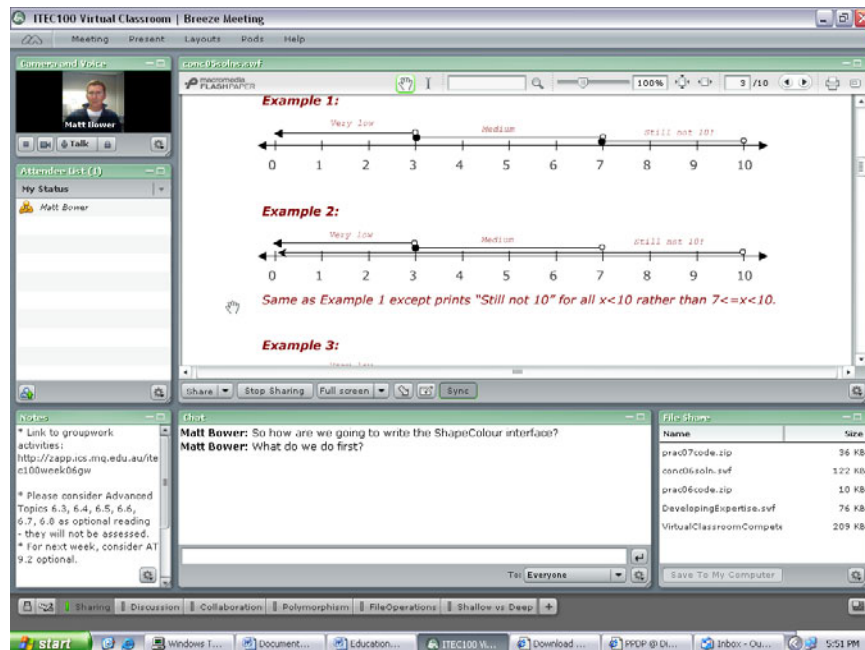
ITEC100 Virtual Classroom | Breeze Meeting

Meeting Present Layouts Pods Help

Camera and Voice

Matt Bower

Talk

Attendee List (1)

My Status

Matt Bower

conc06soln.swf

macromedia FLASHPAPER

100%

3 /10

Example 1:

Very low

Medium

Still not 10!

0 1 2 3 4 5 6 7 8 9 10

Example 2:

Very low

Medium

Still not 10!

0 1 2 3 4 5 6 7 8 9 10

Same as Example 1 except prints "Still not 10" for all x<10 rather than 7<=x<10.

Example 3:

Share Stop Sharing Full screen Sync

Notes

* Link to groupwork activities: http://zapp.ics.mq.edu.au/itec100week06gw

* Please consider Advanced Topics 6.3, 6.4, 6.5, 6.6, 6.7, 6.8 as optional reading - they will not be assessed.
* For next week, consider AT 9.2 optional.

Chat

Matt Bower: So how are we going to write the ShapeColour interface?
Matt Bower: What do we do first?

To: Everyone

File Share

| Name | Size |
|---|---|
| prac07code.zip | 36 KB |
| conc06soln.swf | 122 KB |
| prac06code.zip | 10 KB |
| DevelopingExpertise.swf | 76 KB |
| VirtualClassroomCompete | 209 KB |

Save To My Computer

Sharing | Discussion | Collaboration | Polymorphism | FileOperations | Shallow vs Deep | +

start | Windows T... | Document... | Education... | ITEC100 Vi... | Download ... | PPDP @ Di... | Inbox - Ou... | 5:51 PM